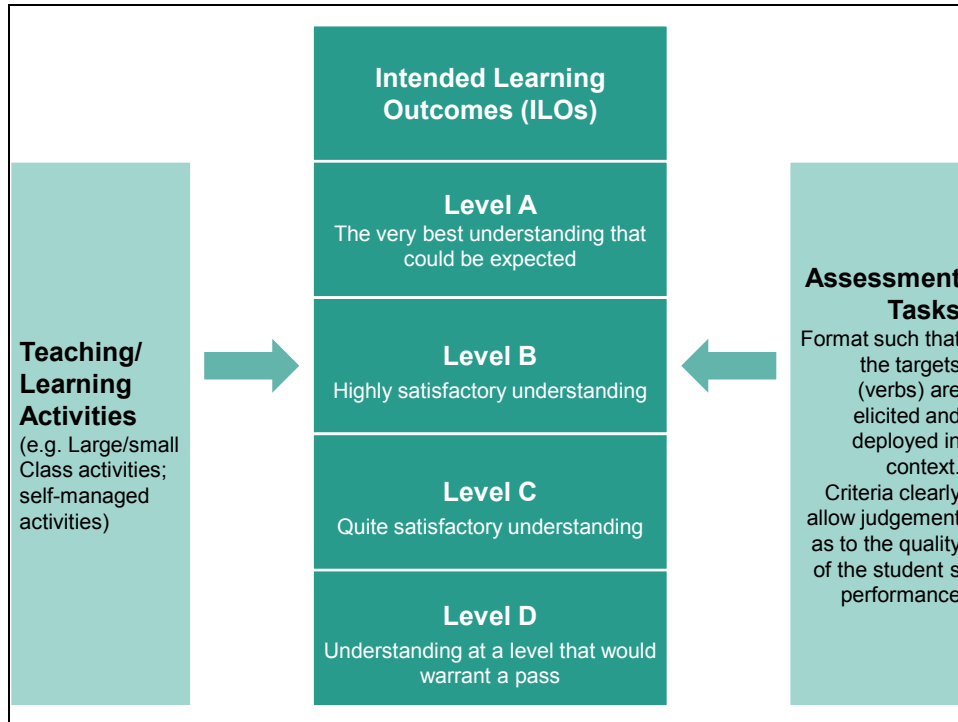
Teaching/ Learning Activities
(e.g. Large/small Class activities; self-managed activities)

Intended Learning Outcomes (ILOs)

Level A
The very best understanding that could be expected

Level B
Highly satisfactory understanding

Level C
Quite satisfactory understanding

Level D
Understanding at a level that would warrant a pass

Assessment Tasks
Format such that the targets (verbs) are elicited and deployed in context.
Criteria clearly allow judgement as to the quality of the student s performance